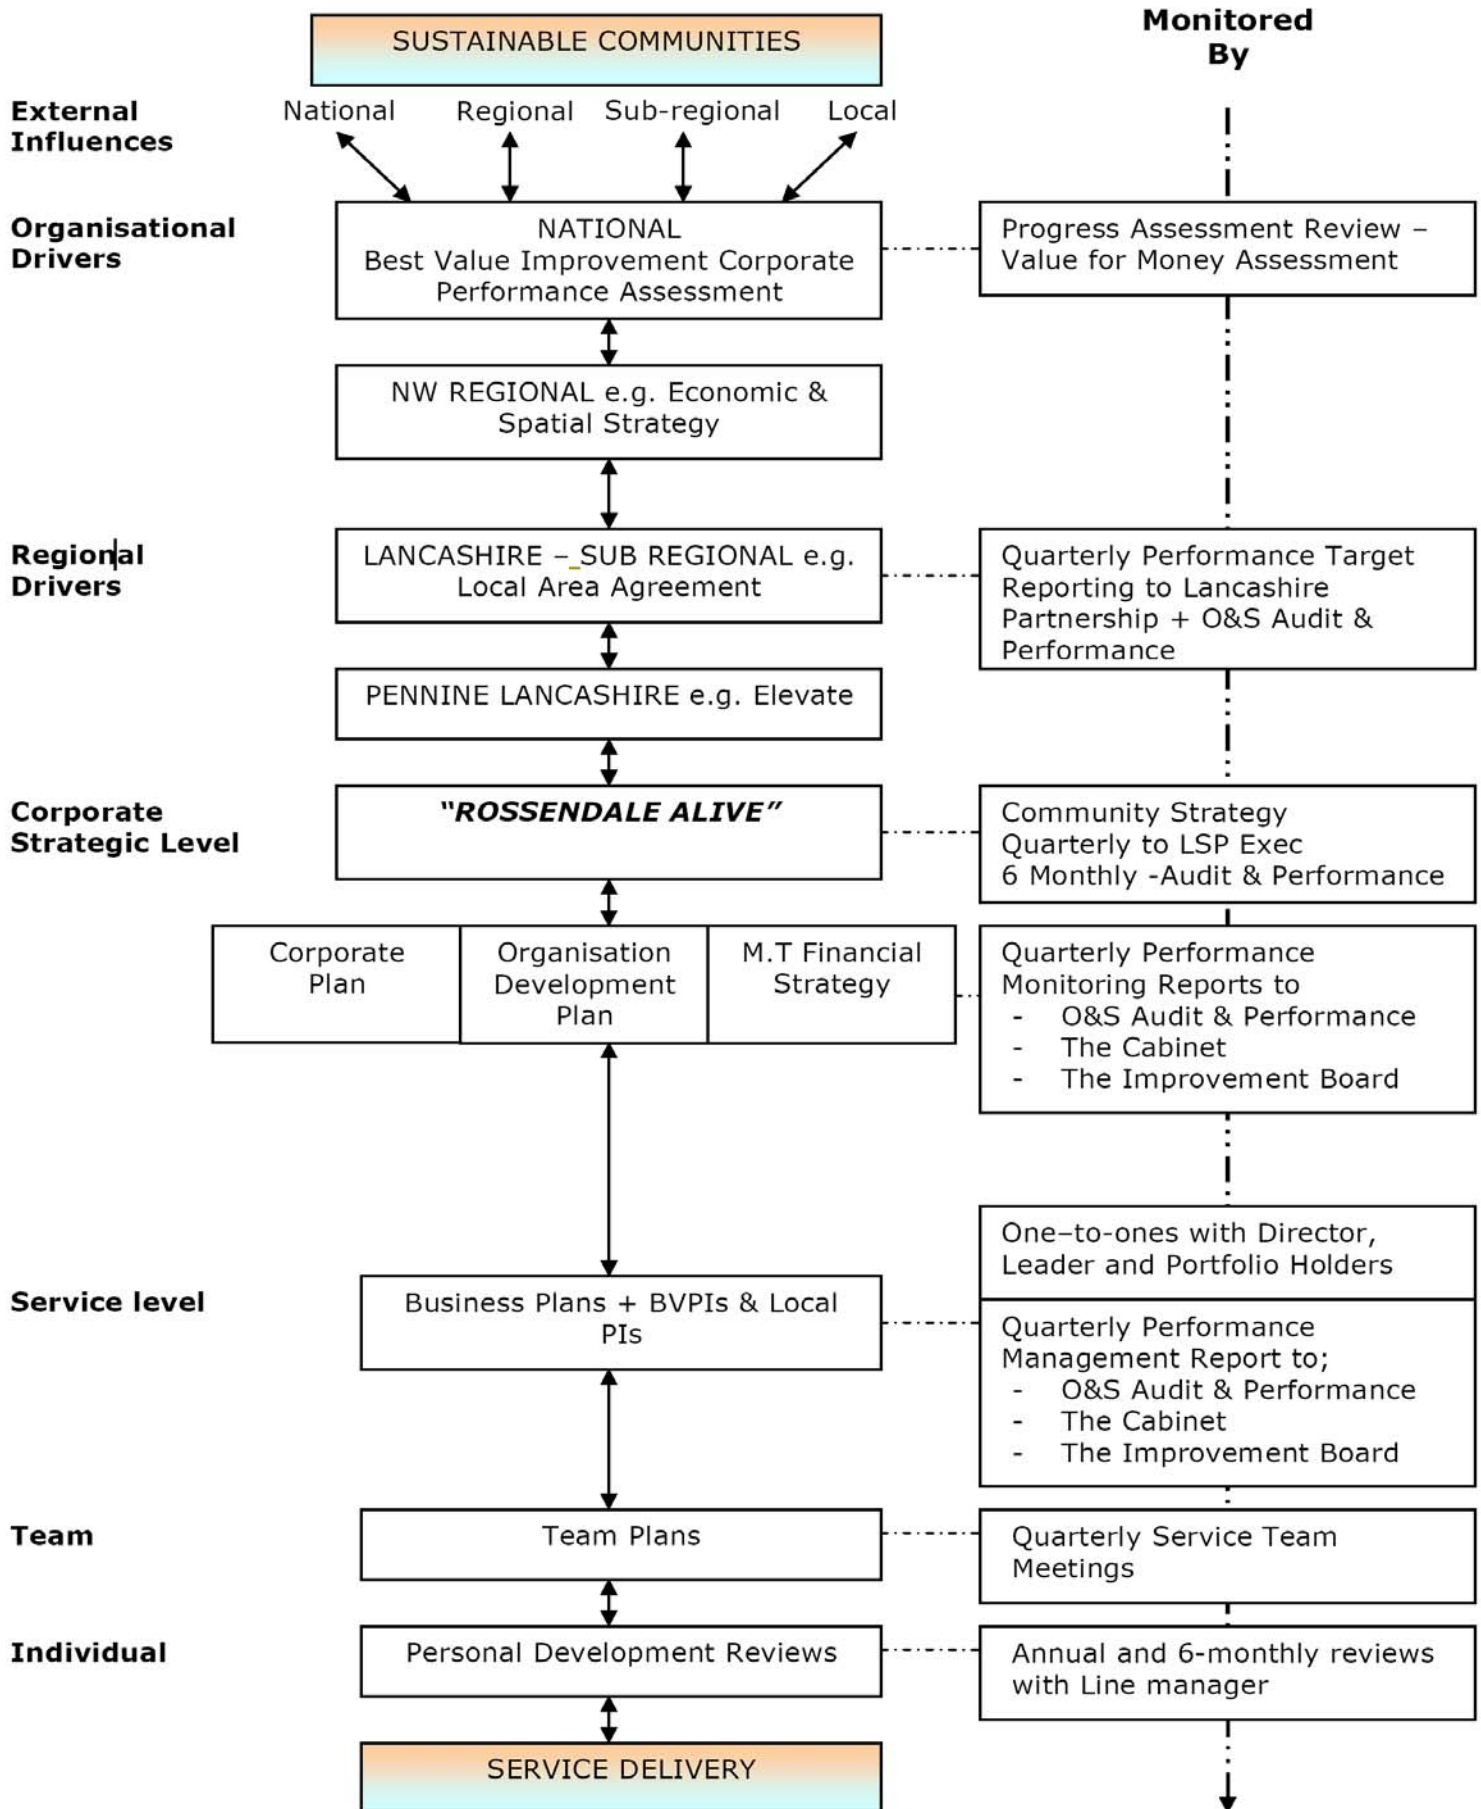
SUSTAINABLE COMMUNITIES

Monitored By

External Influences

National Regional Sub-regional Local

Organisational Drivers

NATIONAL
Best Value Improvement Corporate Performance Assessment

Progress Assessment Review – Value for Money Assessment

NW REGIONAL e.g. Economic & Spatial Strategy

Regional Drivers

LANCASHIRE – SUB REGIONAL e.g. Local Area Agreement

Quarterly Performance Target Reporting to Lancashire Partnership + O&S Audit & Performance

PENNINE LANCASHIRE e.g. Elevate

Corporate Strategic Level

"ROSSENDALE ALIVE"

Community Strategy
Quarterly to LSP Exec
6 Monthly -Audit & Performance

Corporate Plan

Organisation Development Plan

M.T Financial Strategy

Quarterly Performance Monitoring Reports to
- O&S Audit & Performance
- The Cabinet
- The Improvement Board

One–to-ones with Director, Leader and Portfolio Holders

Service level

Business Plans + BVPIs & Local PIs

Quarterly Performance Management Report to;
- O&S Audit & Performance
- The Cabinet
- The Improvement Board

Team

Team Plans

Quarterly Service Team Meetings

Individual

Personal Development Reviews

Annual and 6-monthly reviews with Line manager

SERVICE DELIVERY